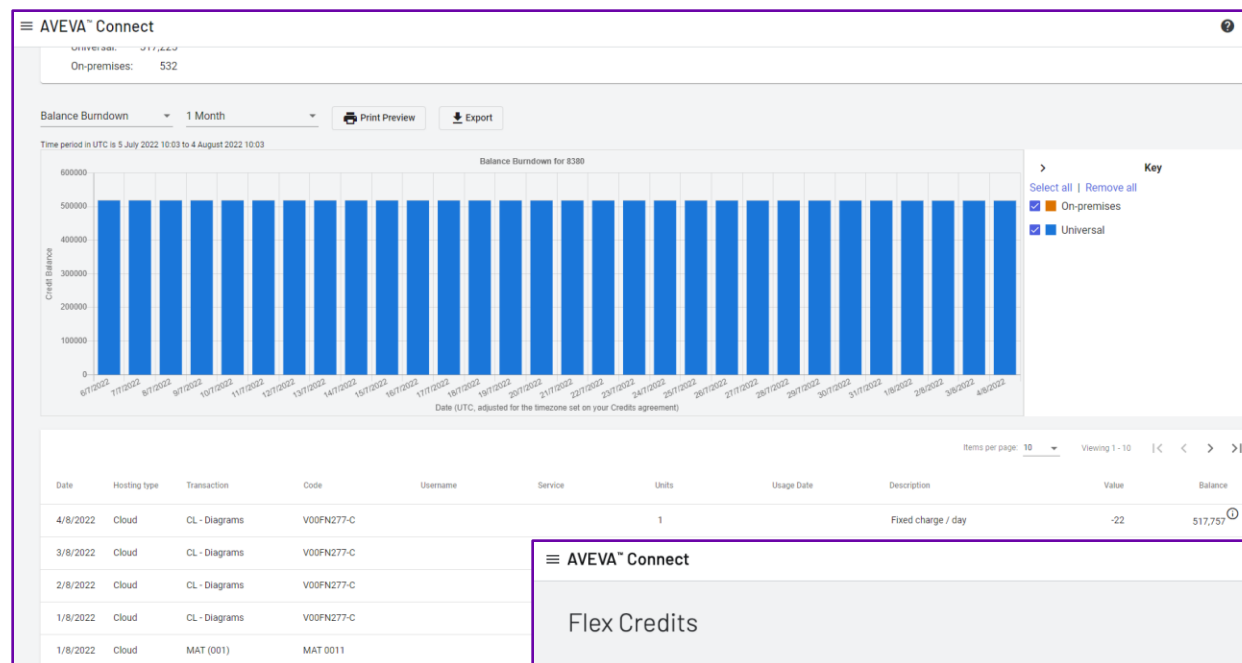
AVEVA™ Connect

Universal: 517,229
On-premises: 532

Balance Burndown
1 Month
Print Preview
Export

Time period in UTC is 5 July 2022 10:03 to 4 August 2022 10:03

Balance Burndown for 8380

Credit Balance
600000
500000
400000
300000
200000
100000
0

6/7/2022 7/7/2022 8/7/2022 9/7/2022 10/7/2022 11/7/2022 12/7/2022 13/7/2022 14/7/2022 15/7/2022 16/7/2022 17/7/2022 18/7/2022 19/7/2022 20/7/2022 21/7/2022 22/7/2022 23/7/2022 24/7/2022 25/7/2022 26/7/2022 27/7/2022 28/7/2022 29/7/2022 30/7/2022 31/7/2022 1/8/2022 2/8/2022 3/8/2022 4/8/2022

Date (UTC, adjusted for the timezone set on your Credits agreement)

Key
Select all | Remove all
On-premises
Universal

Items per page: 10
Viewing 1 - 10

| Date | Hosting type | Transaction | Code | Username | Service | Units | Usage Date | Description | Value | Balance |
|---|---|---|---|---|---|---|---|---|---|---|
| 4/8/2022 | Cloud | CL - Diagrams | V00FN277-C | | | 1 | | Fixed charge / day | -22 | 517,757 |
| 3/8/2022 | Cloud | CL - Diagrams | V00FN277-C | | | | | | | |
| 2/8/2022 | Cloud | CL - Diagrams | V00FN277-C | | | | | | | |
| 1/8/2022 | Cloud | CL - Diagrams | V00FN277-C | | | | | | | |
| 1/8/2022 | Cloud | MAT (001) | MAT 0011 | | | | | | | |

AVEVA™ Connect

Flex Credits